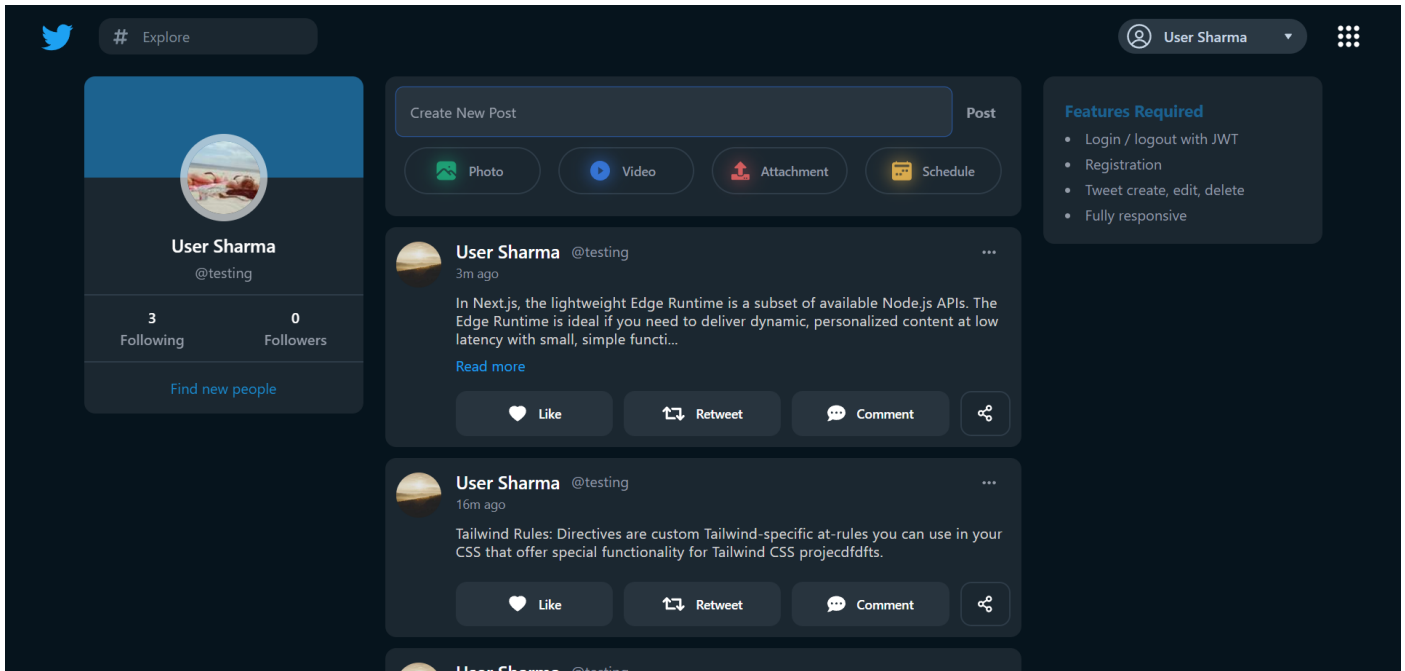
# Explore

User Sharma

User Sharma
@testing

3
Following

0
Followers

Find new people

Create New Post

Post

Photo

Video

Attachment

Schedule

User Sharma @testing
3m ago

In Next.js, the lightweight Edge Runtime is a subset of available Node.js APIs. The Edge Runtime is ideal if you need to deliver dynamic, personalized content at low latency with small, simple functi...

Read more

Like

Retweet

Comment

User Sharma @testing
16m ago

Tailwind Rules: Directives are custom Tailwind-specific at-rules you can use in your CSS that offer special functionality for Tailwind CSS projecdfdfts.

Like

Retweet

Comment

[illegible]

Features Required

- Login / logout with JWT
- Registration
- Tweet create, edit, delete
- Fully responsive